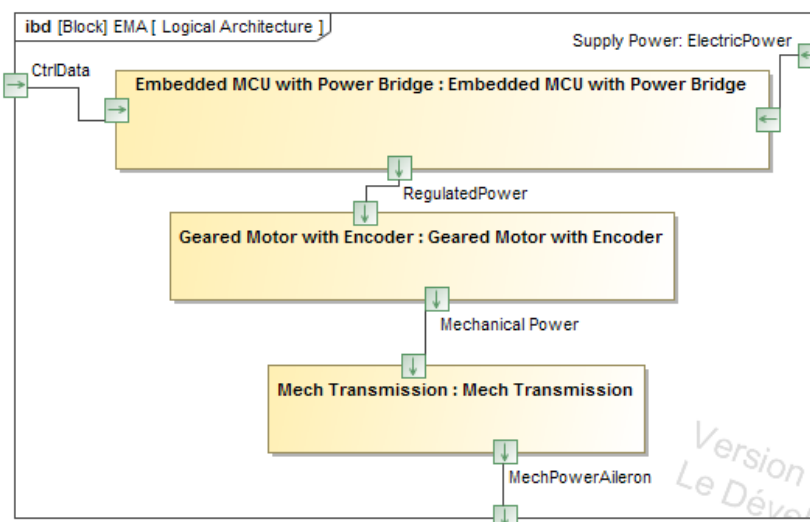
ibd [Block] EMA [ Logical Architecture ]

Supply Power: ElectricPower

CtrlData

Embedded MCU with Power Bridge : Embedded MCU with Power Bridge

RegulatedPower

Geared Motor with Encoder : Geared Motor with Encoder

Mechanical Power

Mech Transmission : Mech Transmission

MechPowerAileron

Version
Le Déve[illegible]